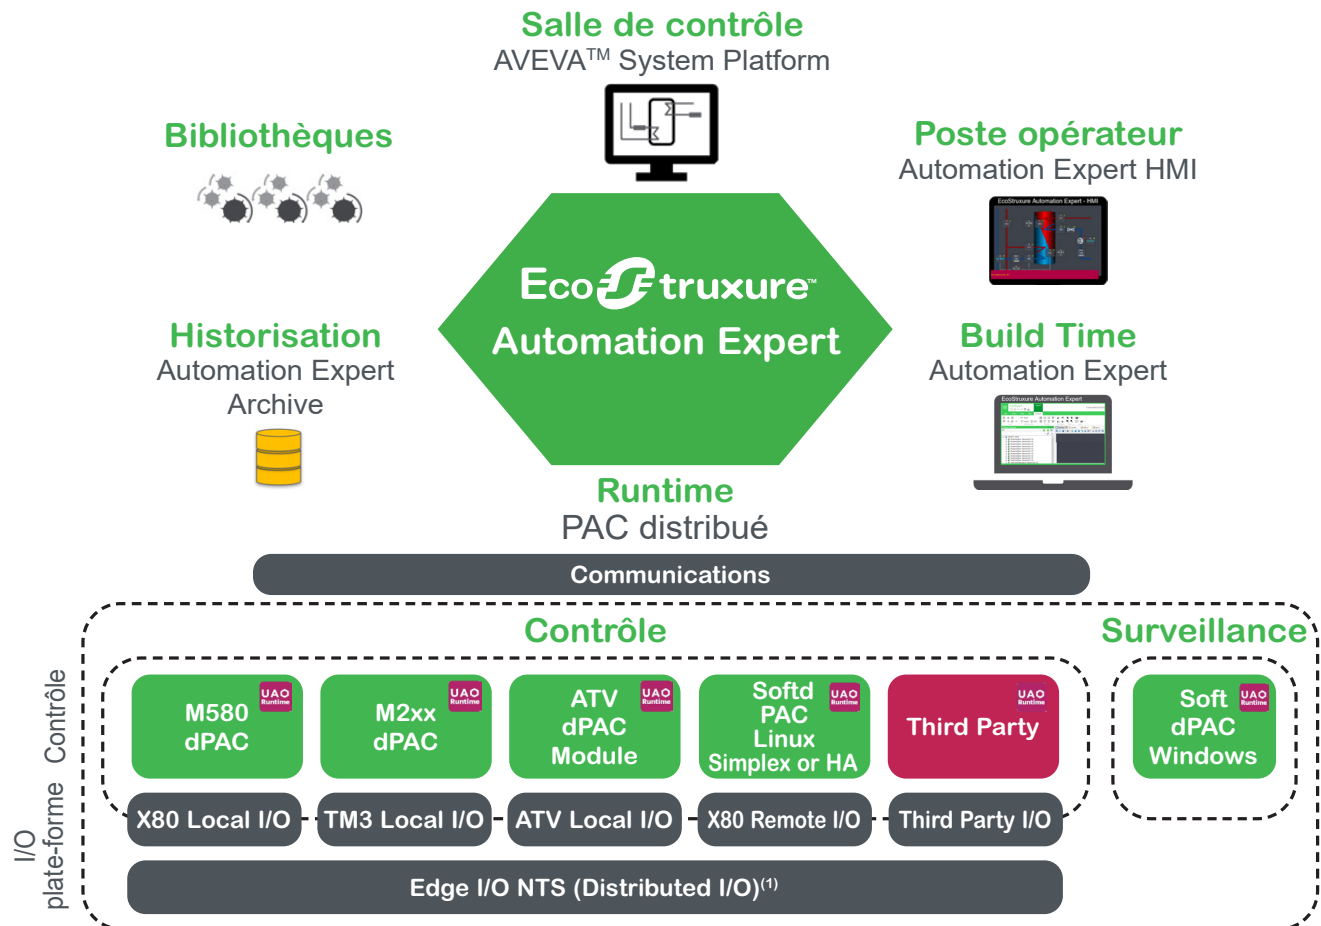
Salle de contrôle
AVEVA™ System Platform

Bibliothèques

Poste opérateur
Automation Expert HMI

EcoStruxure Automation Expert - HMI

EcoStruxure™
Automation Expert

Historisation
Automation Expert Archive

Build Time
Automation Expert

EcoStruxure Automation Expert

Runtime
PAC distribué

Communications

Contrôle

Surveillance

Contrôle

I/O plate-forme

M580 dPAC
UAO Runtime

M2xx dPAC
UAO Runtime

ATV dPAC Module
UAO Runtime

Softd PAC Linux Simplex or HA
UAO Runtime

Third Party
UAO Runtime

Soft dPAC Windows
UAO Runtime

X80 Local I/O

TM3 Local I/O

ATV Local I/O

X80 Remote I/O

Third Party I/O

Edge I/O NTS (Distributed I/O)$^{(1)}$